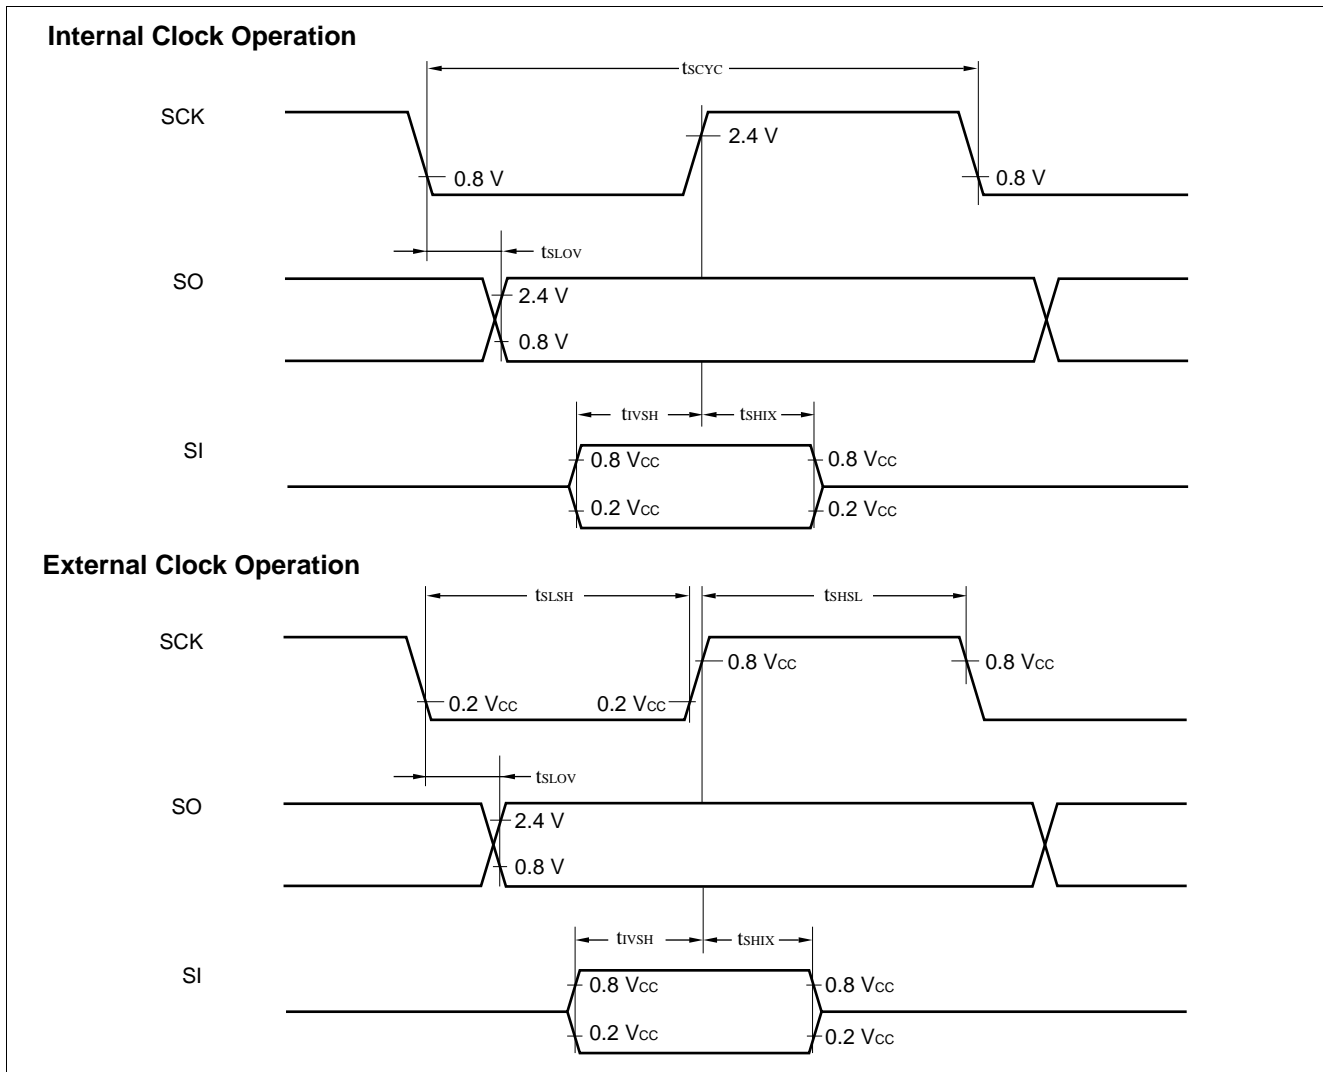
**Internal Clock Operation**

$t_{SCYC}$

SCK

2.4 V

0.8 V

0.8 V

$t_{SLOV}$

SO

2.4 V

0.8 V

$t_{IVSH}$ $t_{SHIX}$

SI

0.8 $V_{CC}$

0.8 $V_{CC}$

0.2 $V_{CC}$

0.2 $V_{CC}$

**External Clock Operation**

$t_{SLSH}$ $t_{SHSL}$

SCK

0.8 $V_{CC}$

0.8 $V_{CC}$

0.2 $V_{CC}$

0.2 $V_{CC}$

$t_{SLOV}$

SO

2.4 V

0.8 V

$t_{IVSH}$ $t_{SHIX}$

SI

0.8 $V_{CC}$

0.8 $V_{CC}$

0.2 $V_{CC}$

0.2 $V_{CC}$